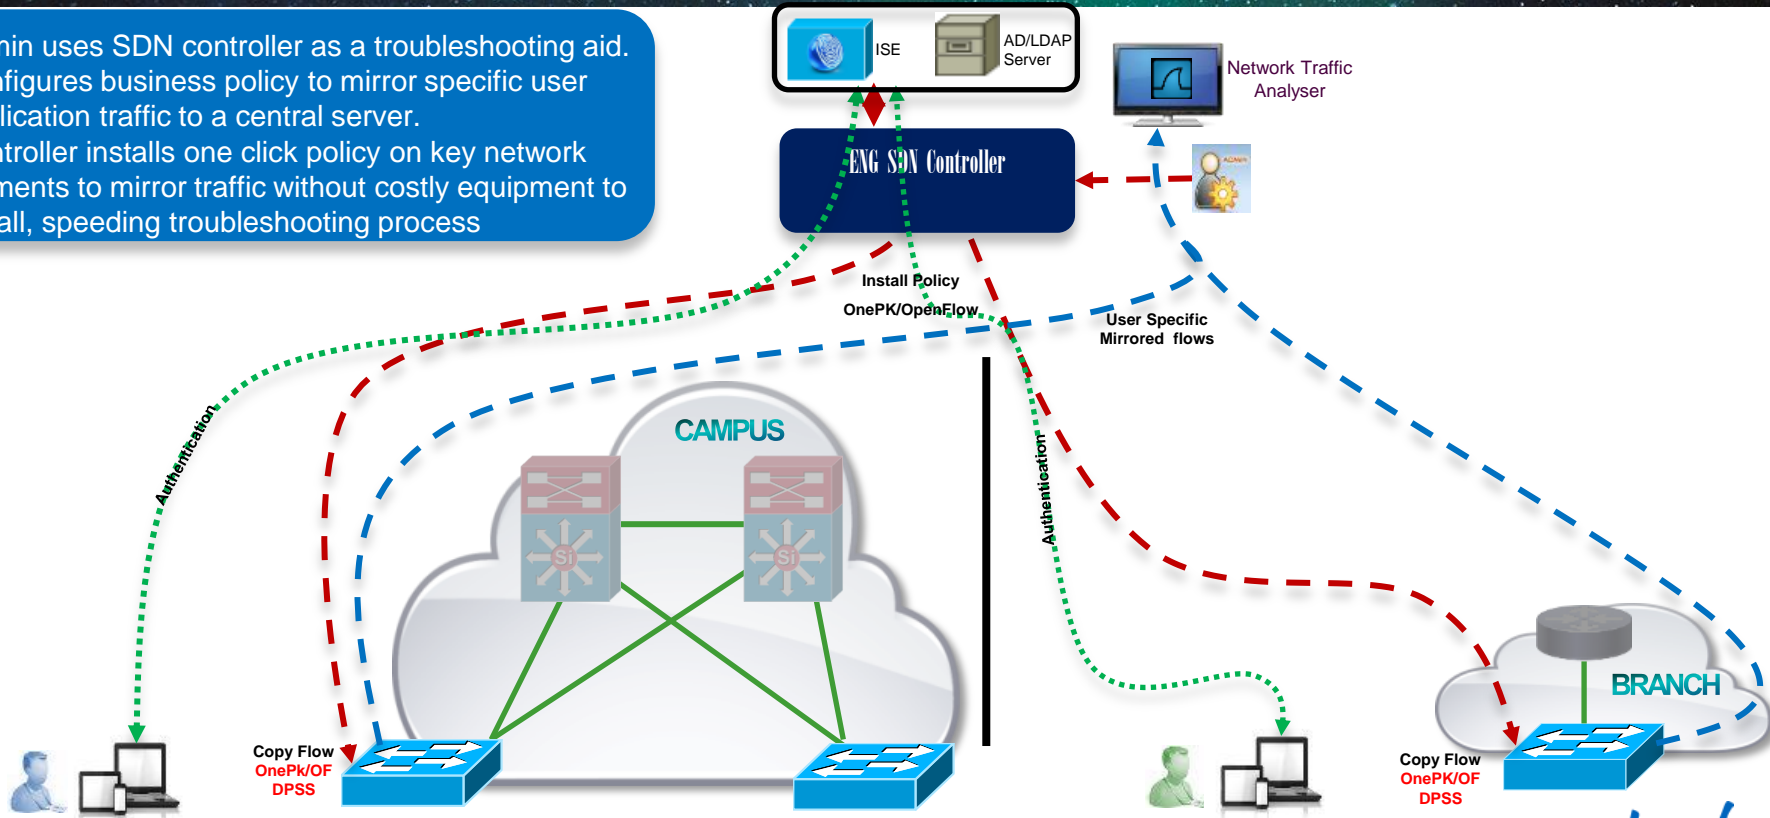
nin uses SDN controller as a troubleshooting aid.
nfigures business policy to mirror specific user
lication traffic to a central server.
troller installs one click policy on key network
ments to mirror traffic without costly equipment to
all, speeding troubleshooting process

ISE
AD/LDAP Server

Network Traffic Analyser

ENG SDN Controller

ADMIN

Install Policy
OnePK/OpenFlow

User Specific Mirrored flows

Authentication

Authentication

CAMPUS

Si

Si

BRANCH

Copy Flow
OnePK/OF
DPSS

Copy Flow
OnePK/OF
DPSS